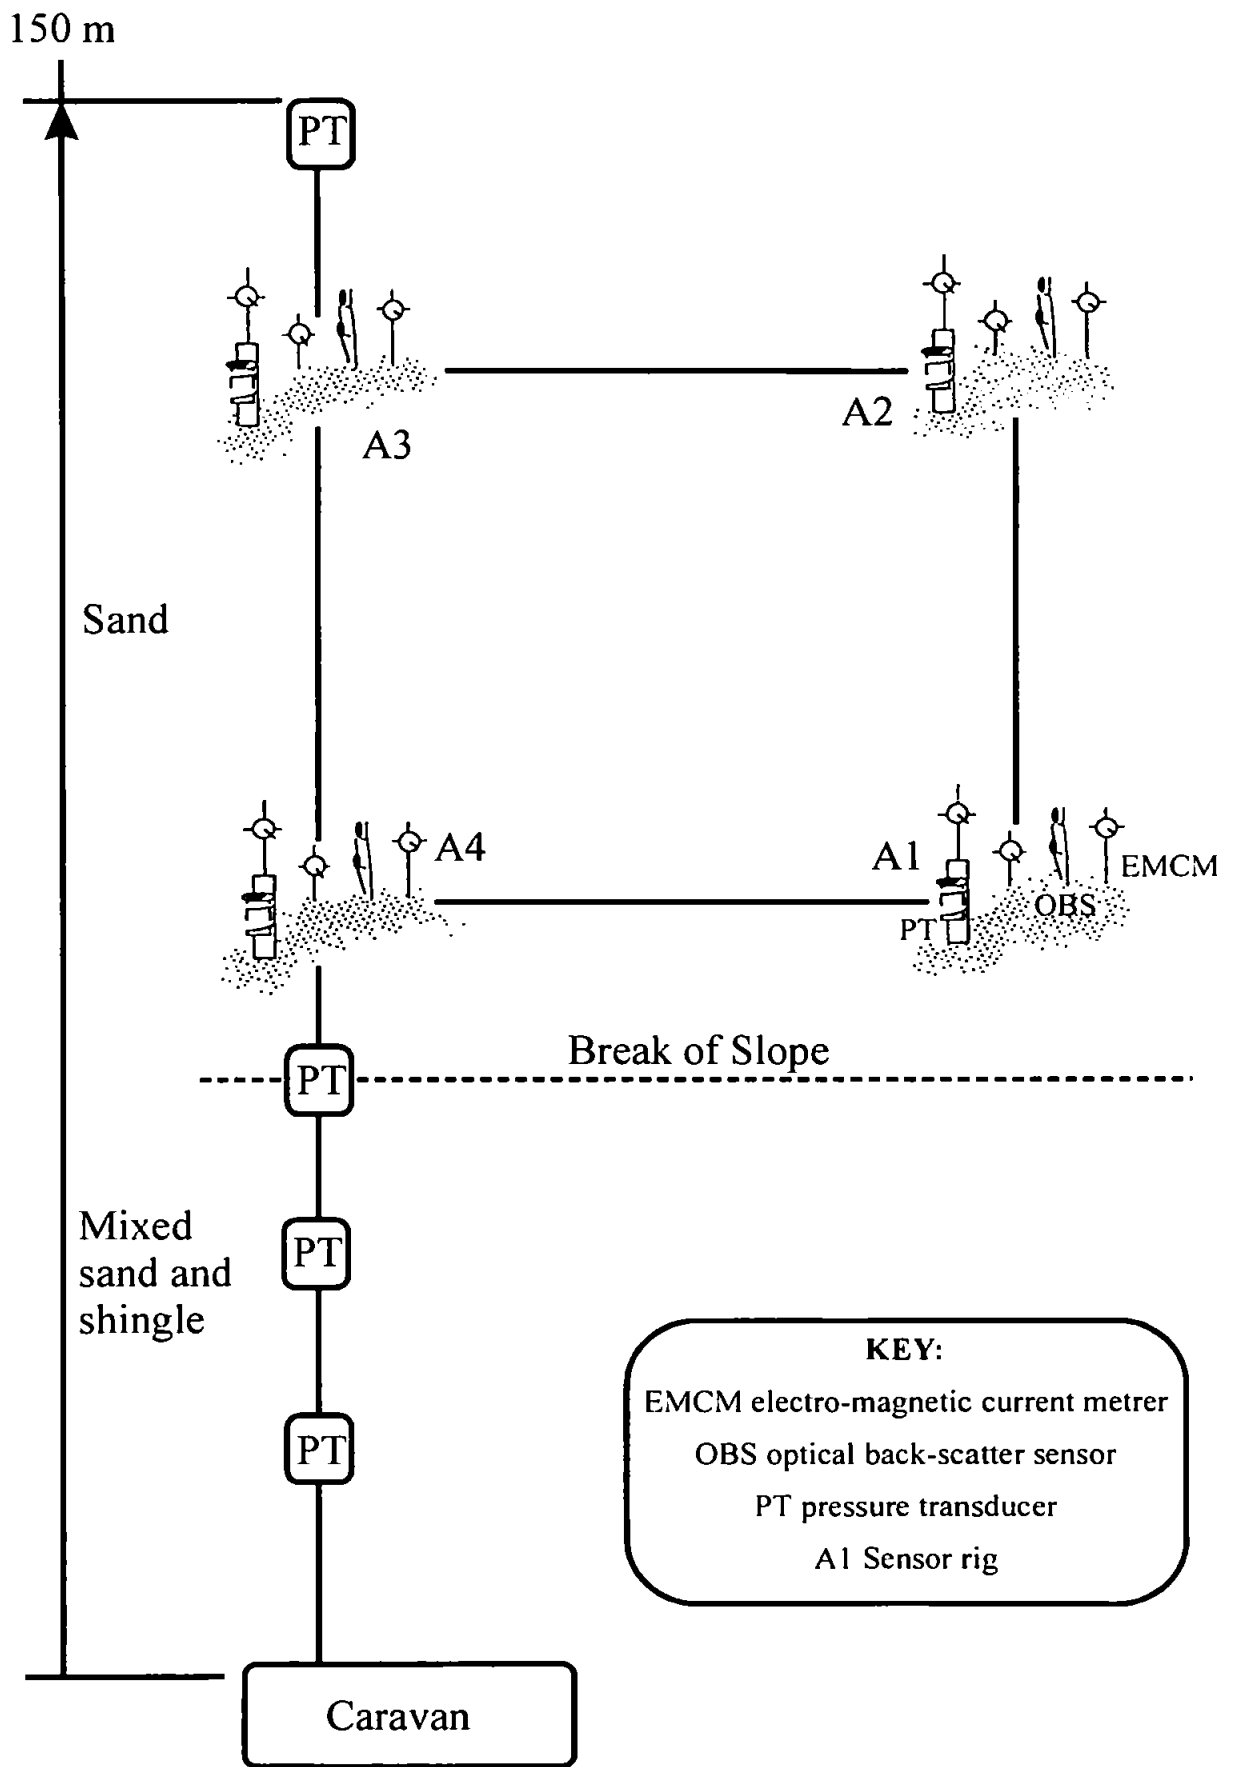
150 m

PT

A3

A2

Sand

A4

A1

EMCM

OBS

PT

Break of Slope

PT

Mixed sand and shingle

PT

PT

KEY:
EMCM electro-magnetic current metrer
OBS optical back-scatter sensor
PT pressure transducer
A1 Sensor rig

Caravan